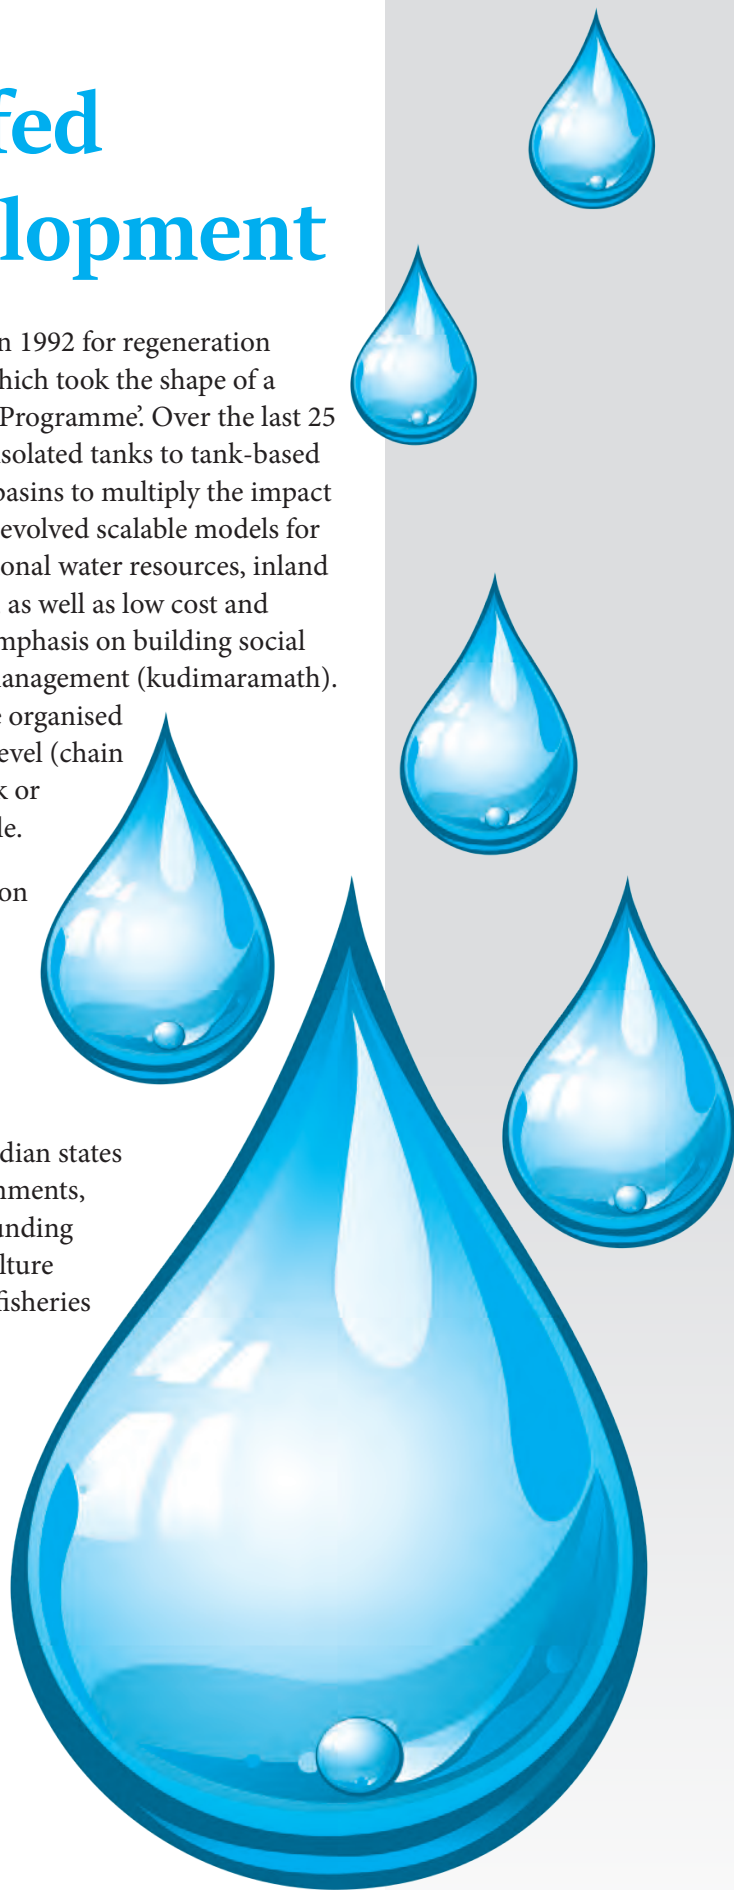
fed
lopment

n 1992 for regeneration hich took the shape of a Programme'. Over the last 25 solated tanks to tank-based basins to multiply the impact evolved scalable models for onal water resources, inland as well as low cost and mphasis on building social anagement (kudimaramath). organised evel (chain k or le.

on

dian states nments, nding lture fisheries